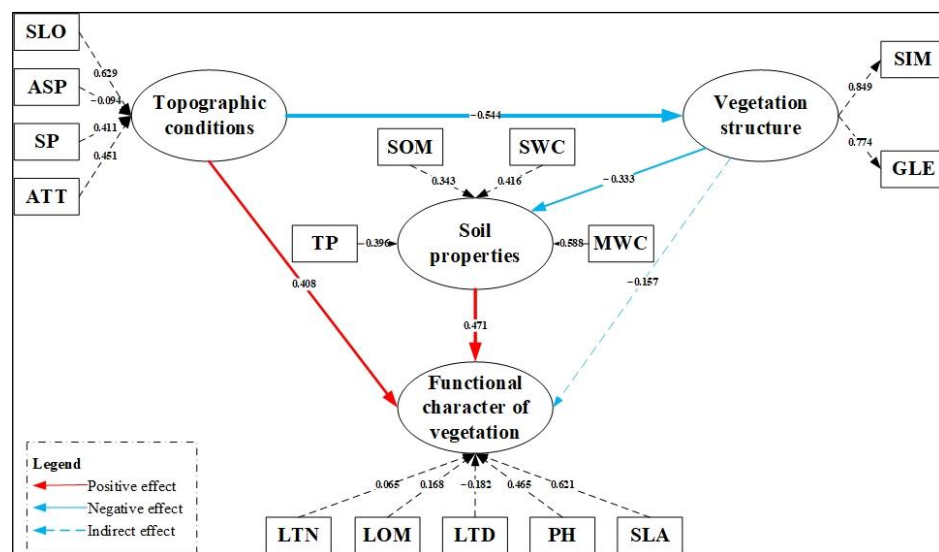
SLO
ASP
SP
ATT
0.629
−0.094
0.411
0.451
Topographic conditions
−0.544
Vegetation structure
SIM
GLE
0.849
0.774
SOM
SWC
0.343
0.416
−0.333
Soil properties
TP
0.396
MWC
0.588
0.408
0.471
−0.157
Functional character of vegetation
Legend
Positive effect
Negative effect
Indirect effect
0.065
0.168
−0.182
0.465
0.621
LTN
LOM
LTD
PH
SLA